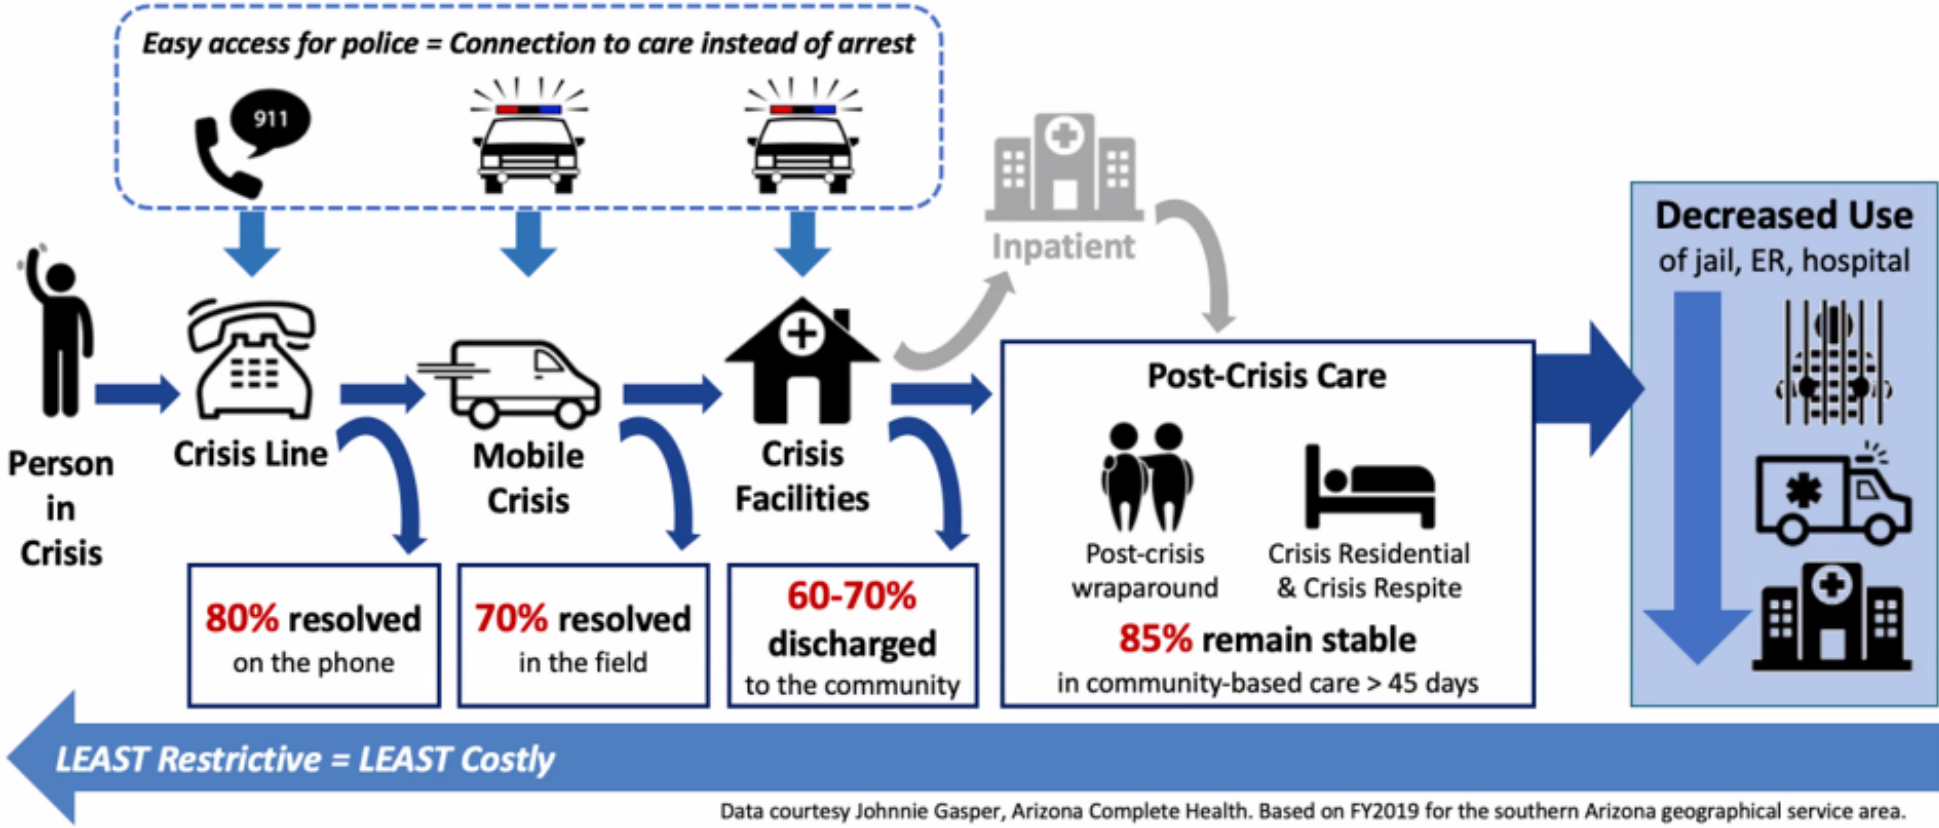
Easy access for police = Connection to care instead of arrest

911

Inpatient

Decreased Use
of jail, ER, hospital

Person in Crisis

Crisis Line

Mobile Crisis

Crisis Facilities

Post-Crisis Care

Post-crisis wraparound

Crisis Residential & Crisis Respite

80% resolved on the phone

70% resolved in the field

60-70% discharged to the community

85% remain stable in community-based care > 45 days

LEAST Restrictive = LEAST Costly

Data courtesy Johnnie Gasper, Arizona Complete Health. Based on FY2019 for the southern Arizona geographical service area.